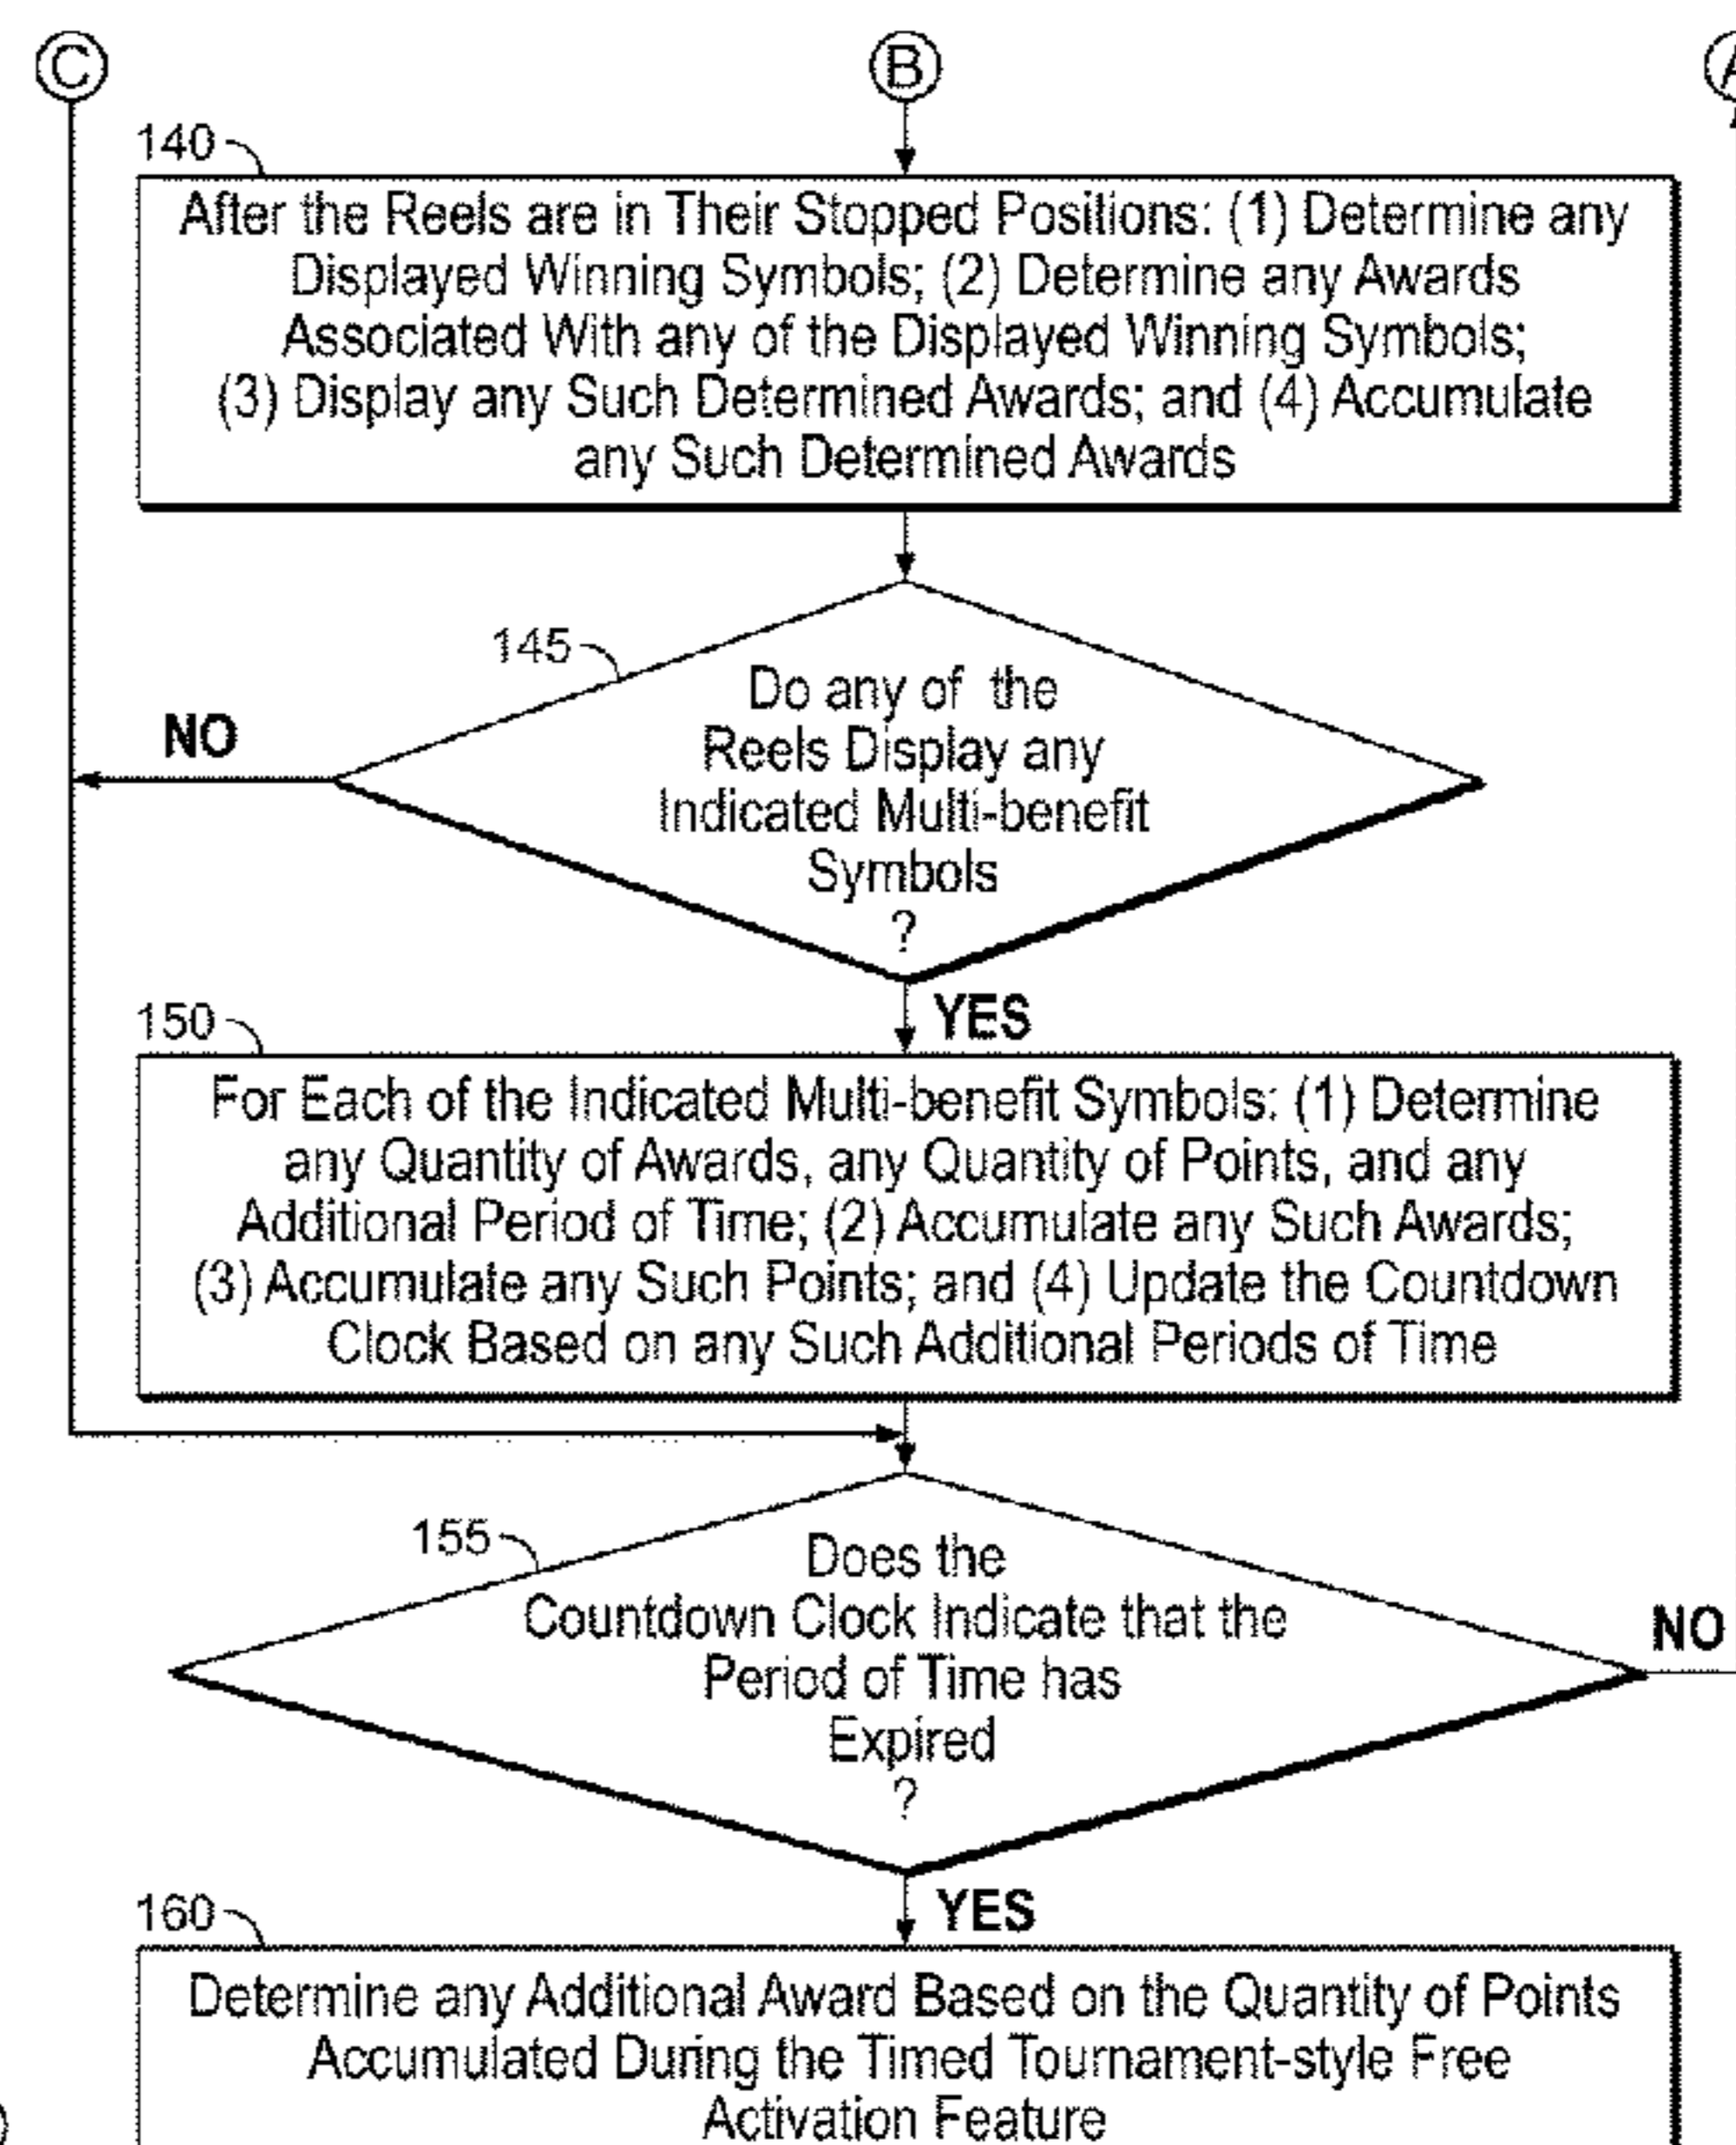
C

B

140

After the Reels are in Their Stopped Positions: (1) Determine any Displayed Winning Symbols; (2) Determine any Awards Associated With any of the Displayed Winning Symbols; (3) Display any Such Determined Awards; and (4) Accumulate any Such Determined Awards

145

Do any of the Reels Display any Indicated Multi-benefit Symbols ?

NO

YES

150

For Each of the Indicated Multi-benefit Symbols: (1) Determine any Quantity of Awards, any Quantity of Points, and any Additional Period of Time; (2) Accumulate any Such Awards; (3) Accumulate any Such Points; and (4) Update the Countdown Clock Based on any Such Additional Periods of Time

155

Does the Countdown Clock Indicate that the Period of Time has Expired ?

NO

YES

160

Determine any Additional Award Based on the Quantity of Points Accumulated During the Timed Tournament-style Free Activation Feature